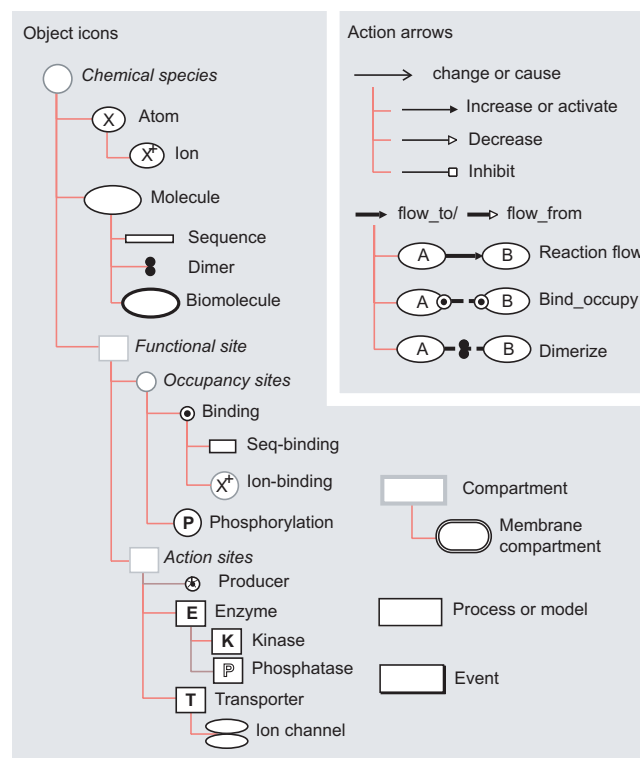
Object icons

Chemical species

X Atom

$X^+$ Ion

Molecule

Sequence

Dimer

Biomolecule

Functional site

Occupancy sites

Binding

Seq-binding

$X^+$ Ion-binding

P Phosphorylation

Action sites

Producer

E Enzyme

K Kinase

P Phosphatase

T Transporter

Ion channel

Action arrows

change or cause

Increase or activate

Decrease

Inhibit

flow_to/ flow_from

A B Reaction flow

A B Bind_occupy

A B Dimerize

Compartment

Membrane compartment

Process or model

Event